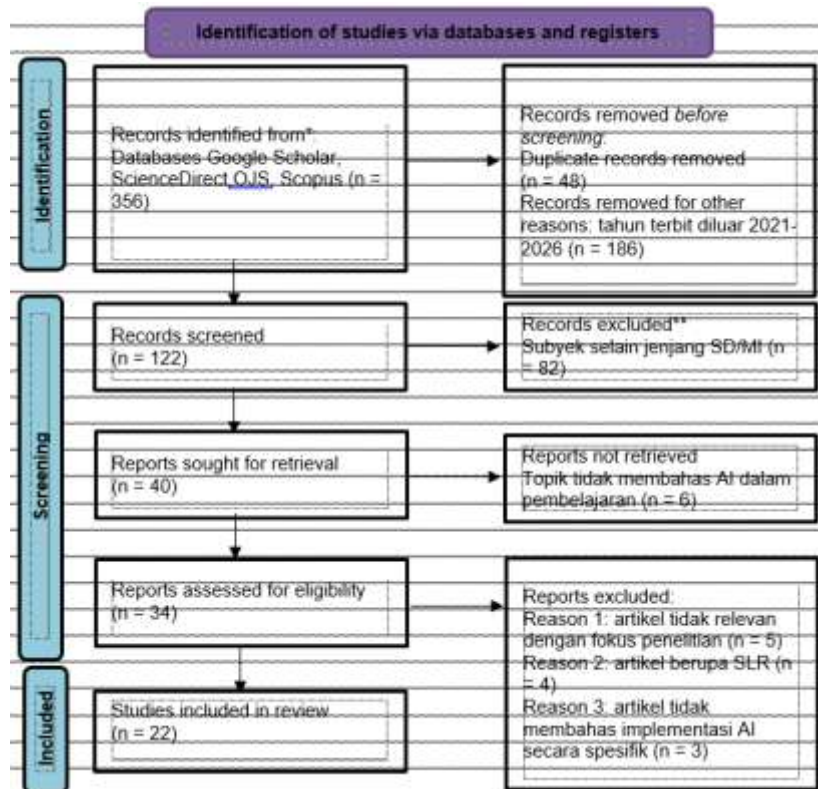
Identification of studies via databases and registers

Identification

Records identified from*: Databases Google Scholar, ScienceDirect OJS, Scopus (n = 356)

Records removed before screening: Duplicate records removed (n = 48) Records removed for other reasons: tahun terbit diluar 2021-2026 (n = 186)

Screening

Records screened (n = 122)

Records excluded** Subyek selain jenjang SD/MI (n = 82)

Reports sought for retrieval (n = 40)

Reports not retrieved Topik tidak membahas AI dalam pembelajaran (n = 6)

Reports assessed for eligibility (n = 34)

Reports excluded: Reason 1: artikel tidak relevan dengan fokus penelitian (n = 5) Reason 2: artikel berupa SLR (n = 4) Reason 3: artikel tidak membahas implementasi AI secara spesifik (n = 3)

Included

Studies included in review (n = 22)